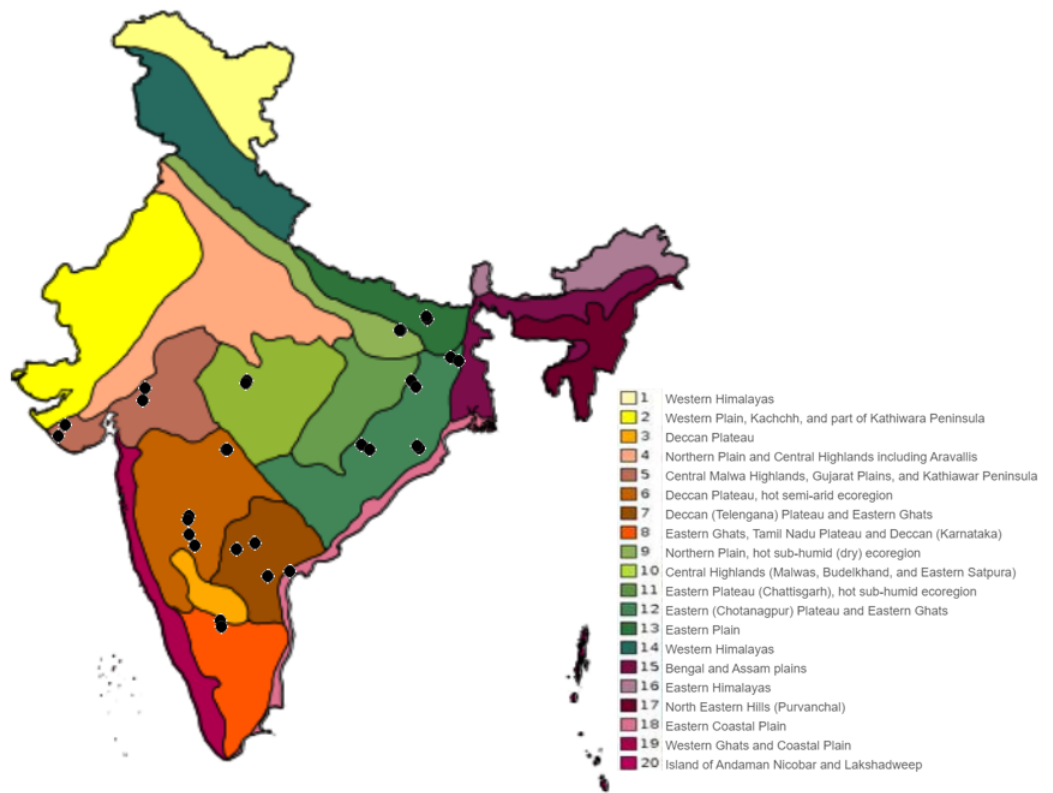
| | |
|---|---|
| 1 | Western Himalayas |
| 2 | Western Plain, Kachchh, and part of Kathiwara Peninsula |
| 3 | Deccan Plateau |
| 4 | Northern Plain and Central Highlands including Aravallis |
| 5 | Central Malwa Highlands, Gujarat Plains, and Kathiawar Peninsula |
| 6 | Deccan Plateau, hot semi-arid ecoregion |
| 7 | Deccan (Telengana) Plateau and Eastern Ghats |
| 8 | Eastern Ghats, Tamil Nadu Plateau and Deccan (Karnataka) |
| 9 | Northern Plain, hot sub-humid (dry) ecoregion |
| 10 | Central Highlands (Malwas, Budelkhand, and Eastern Satpura) |
| 11 | Eastern Plateau (Chattisgarh), hot sub-humid ecoregion |
| 12 | Eastern (Chotanagpur) Plateau and Eastern Ghats |
| 13 | Eastern Plain |
| 14 | Western Himalayas |
| 15 | Bengal and Assam plains |
| 16 | Eastern Himalayas |
| 17 | North Eastern Hills (Purvanchal) |
| 18 | Eastern Coastal Plain |
| 19 | Western Ghats and Coastal Plain |
| 20 | Island of Andaman Nicobar and Lakshadweep |